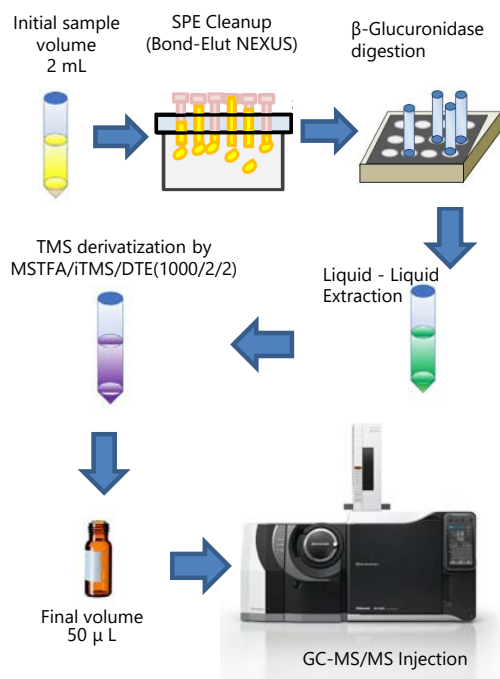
Initial sample volume
2 mL

SPE Cleanup
(Bond-Elut NEXUS)

β-Glucuronidase digestion

Liquid - Liquid Extraction

TMS derivatization by MSTFA/iTMS/DTE(1000/2/2)

Final volume
50 μ L

GC-MS/MS Injection